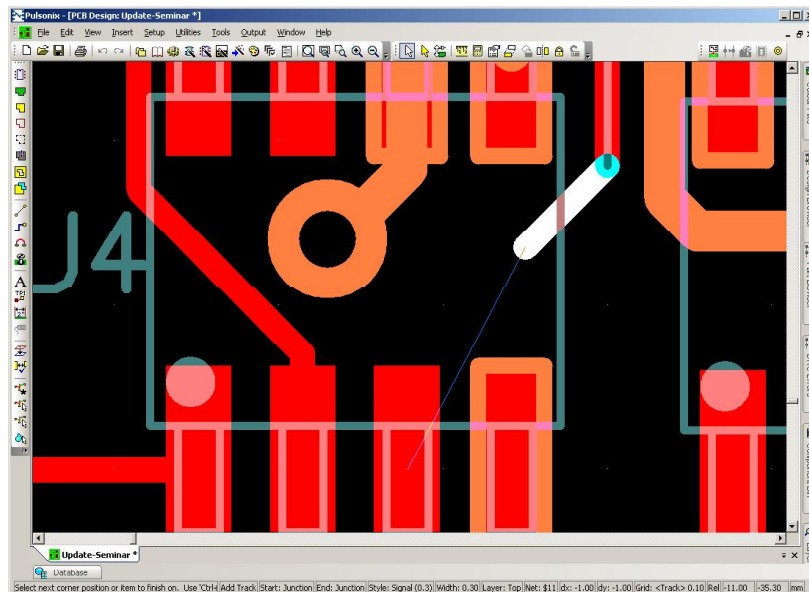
Pulsonix - [PCB Design: Update-Seminar *]

File Edit View Insert Setup Utilities Tools Output Window Help

J4

Update-Seminar *

Database

Select next corner position or item to finish on. Use 'Ctrl+ | Add Track | Start: Junction | End: Junction | Style: Signal (0.3) | Width: 0.30 | Layer: Top | Net: $11 | dx: -1.00 | dy: -1.00 | Grid: <Track> 0.10 | Rel | -11.00 | -35.30 | mm